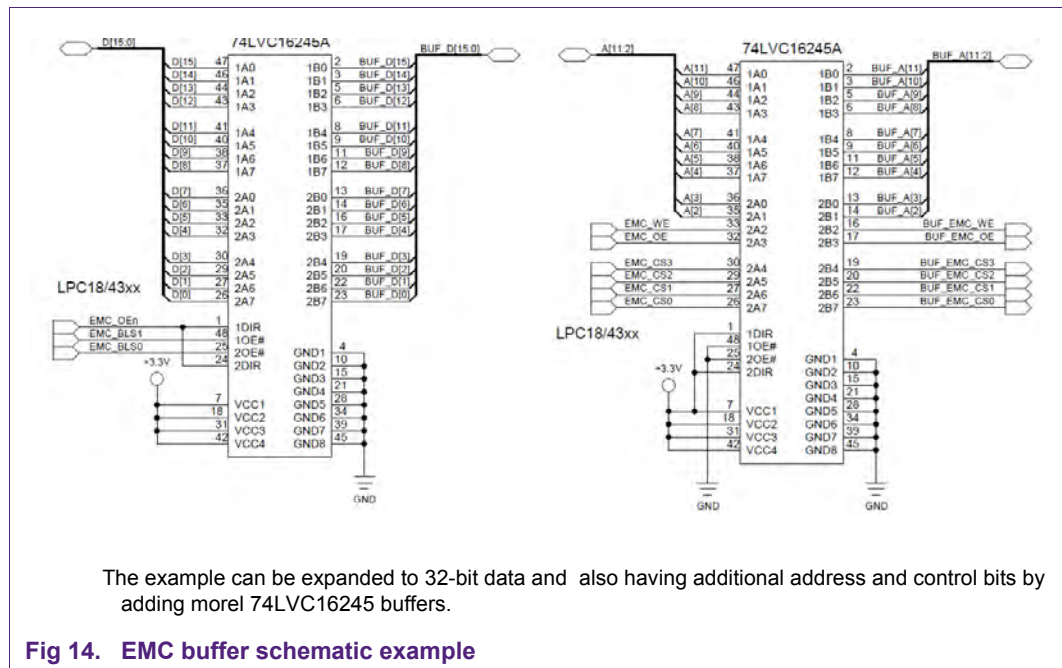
D[15:0]
74LVC16245A
BUF_D[15:0]

| | | | | | |
|---|---|---|---|---|---|
| D[15] | 47 | 1A0 | 1B0 | 2 | BUF_D[15] |
| D[14] | 46 | 1A1 | 1B1 | 3 | BUF_D[14] |
| D[13] | 44 | 1A2 | 1B2 | 5 | BUF_D[13] |
| D[12] | 43 | 1A3 | 1B3 | 6 | BUF_D[12] |
| D[11] | 41 | 1A4 | 1B4 | 8 | BUF_D[11] |
| D[10] | 40 | 1A5 | 1B5 | 9 | BUF_D[10] |
| D[9] | 38 | 1A6 | 1B6 | 11 | BUF_D[9] |
| D[8] | 37 | 1A7 | 1B7 | 12 | BUF_D[8] |
| D[7] | 36 | 2A0 | 2B0 | 13 | BUF_D[7] |
| D[6] | 35 | 2A1 | 2B1 | 14 | BUF_D[6] |
| D[5] | 33 | 2A2 | 2B2 | 16 | BUF_D[5] |
| D[4] | 32 | 2A3 | 2B3 | 17 | BUF_D[4] |
| D[3] | 30 | 2A4 | 2B4 | 19 | BUF_D[3] |
| D[2] | 29 | 2A5 | 2B5 | 20 | BUF_D[2] |
| D[1] | 27 | 2A6 | 2B6 | 22 | BUF_D[1] |
| D[0] | 26 | 2A7 | 2B7 | 23 | BUF_D[0] |

LPC18/43xx
EMC_OEn 1 1DIR
EMC_BLS1 48 1OE#
EMC_BLS0 25 2OE#
+3.3V 24 2DIR
7 VCC1
18 VCC2
31 VCC3
42 VCC4
GND1 4
GND2 10
GND3 15
GND4 21
GND5 28
GND6 34
GND7 39
GND8 45
GND

A[11:2]
74LVC16245A
BUF_A[11:2]

| | | | | | |
|---|---|---|---|---|---|
| A[11] | 47 | 1A0 | 1B0 | 2 | BUF_A[11] |
| A[10] | 46 | 1A1 | 1B1 | 3 | BUF_A[10] |
| A[9] | 44 | 1A2 | 1B2 | 5 | BUF_A[9] |
| A[8] | 43 | 1A3 | 1B3 | 6 | BUF_A[8] |
| A[7] | 41 | 1A4 | 1B4 | 8 | BUF_A[7] |
| A[6] | 40 | 1A5 | 1B5 | 9 | BUF_A[6] |
| A[5] | 38 | 1A6 | 1B6 | 11 | BUF_A[5] |
| A[4] | 37 | 1A7 | 1B7 | 12 | BUF_A[4] |
| A[3] | 36 | 2A0 | 2B0 | 13 | BUF_A[3] |
| A[2] | 35 | 2A1 | 2B1 | 14 | BUF_A[2] |
| EMC_WE | 33 | 2A2 | 2B2 | 16 | BUF_EMC_WE |
| EMC_OE | 32 | 2A3 | 2B3 | 17 | BUF_EMC_OE |
| EMC_CS3 | 30 | 2A4 | 2B4 | 19 | BUF_EMC_CS3 |
| EMC_CS2 | 29 | 2A5 | 2B5 | 20 | BUF_EMC_CS2 |
| EMC_CS1 | 27 | 2A6 | 2B6 | 22 | BUF_EMC_CS1 |
| EMC_CS0 | 26 | 2A7 | 2B7 | 23 | BUF_EMC_CS0 |

LPC18/43xx
1 1DIR
48 1OE#
25 2OE#
+3.3V 24 2DIR
7 VCC1
18 VCC2
31 VCC3
42 VCC4
GND1 4
GND2 10
GND3 15
GND4 21
GND5 28
GND6 34
GND7 39
GND8 45
GND
GND

The example can be expanded to 32-bit data and also having additional address and control bits by adding morel 74LVC16245 buffers.

Fig 14. EMC buffer schematic example